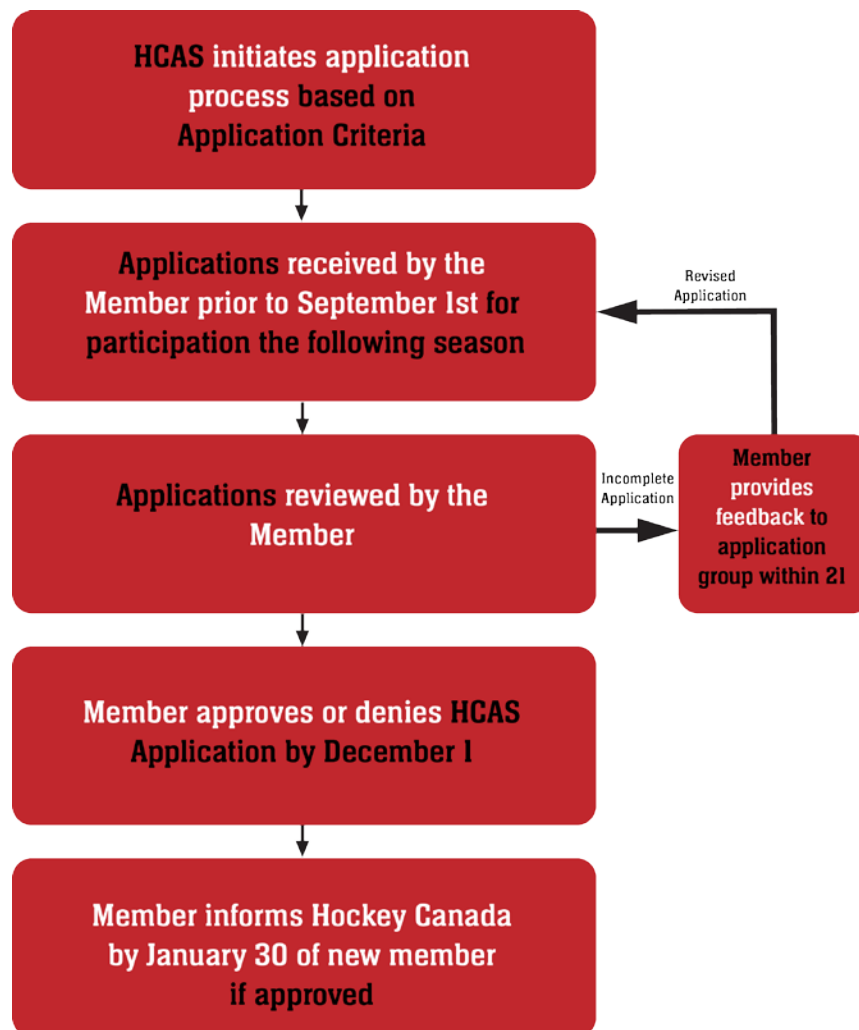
HCAS initiates application process based on Application Criteria

Applications received by the Member prior to September 1st for participation the following season

Revised Application

Applications reviewed by the Member

Incomplete Application

Member provides feedback to application group within 21

Member approves or denies HCAS Application by December 1

Member informs Hockey Canada by January 30 of new member if approved